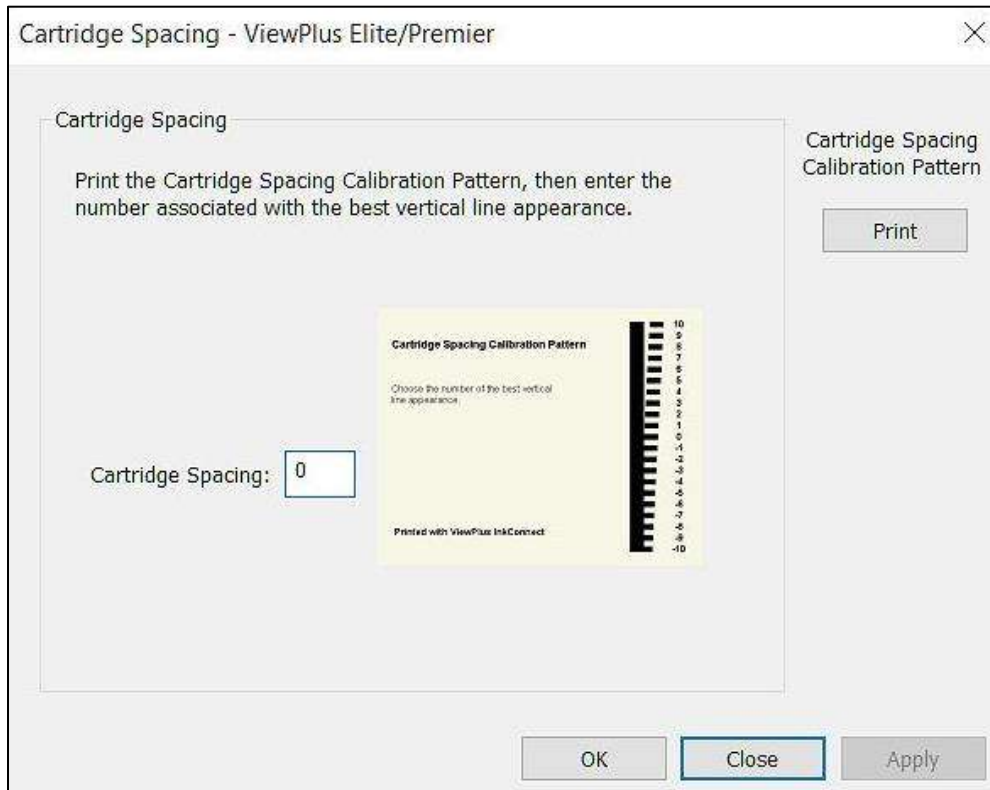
Cartridge Spacing - ViewPlus Elite/Premier

Cartridge Spacing

Print the Cartridge Spacing Calibration Pattern, then enter the number associated with the best vertical line appearance.

Cartridge Spacing Calibration Pattern

Print

Cartridge Spacing: 0

Cartridge Spacing Calibration Pattern

Choose the number of the best vertical line appearance.

Printed with ViewPlus InkConnect

10
9
8
7
6
5
4
3
2
1
0
-1
-2
-3
-4
-5
-6
-7
-8
-9
-10

OK Close Apply